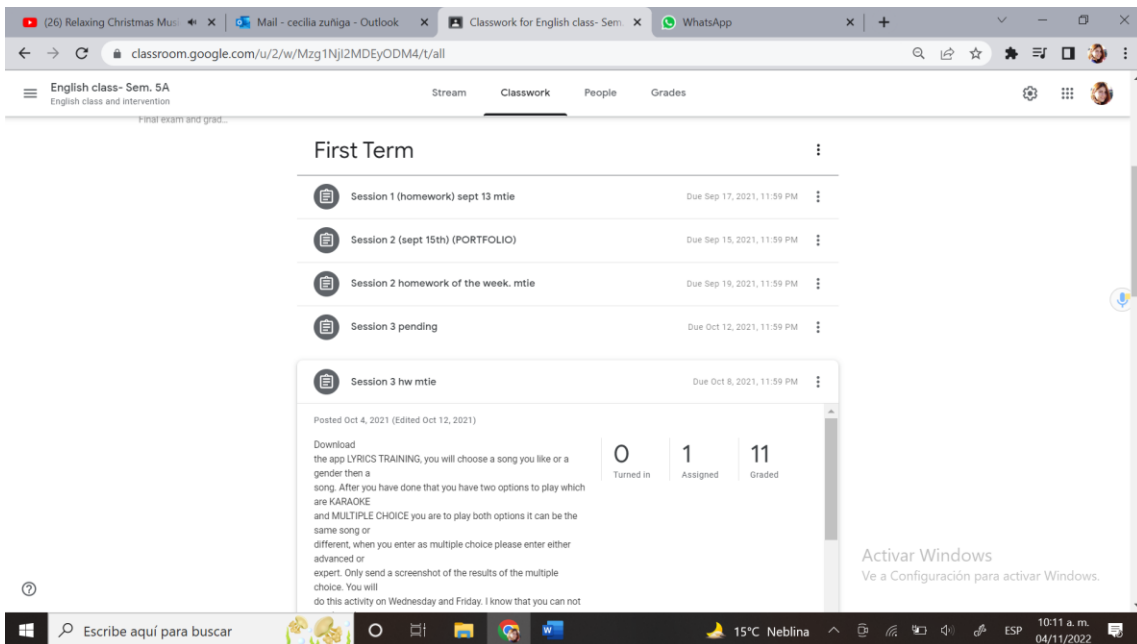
(26) Relaxing Christmas Musi | Mail - cecilia zuñiga - Outlook | Classwork for English class- Sem | WhatsApp

classroom.google.com/u/2/w/Mzg1NjI2MDEyODM4/t/all

English class- Sem. 5A
English class and intervention

Stream | Classwork | People | Grades

Final exam and grad...

First Term

Session 1 (homework) sept 13 mtie — Due Sep 17, 2021, 11:59 PM

Session 2 (sept 15th) (PORTFOLIO) — Due Sep 15, 2021, 11:59 PM

Session 2 homework of the week. mtie — Due Sep 19, 2021, 11:59 PM

Session 3 pending — Due Oct 12, 2021, 11:59 PM

Session 3 hw mtie — Due Oct 8, 2021, 11:59 PM

Posted Oct 4, 2021 (Edited Oct 12, 2021)

Download the app LYRICS TRAINING, you will choose a song you like or a gender then a song. After you have done that you have two options to play which are KARAOKE and MULTIPLE CHOICE you are to play both options it can be the same song or different, when you enter as multiple choice please enter either advanced or expert. Only send a screenshot of the results of the multiple choice. You will do this activity on Wednesday and Friday. I know that you can not

0 Turned in | 1 Assigned | 11 Graded

Activar Windows
Ve a Configuración para activar Windows.

Escribe aquí para buscar

15°C Neblina ESP 10:11 a. m. 04/11/2022